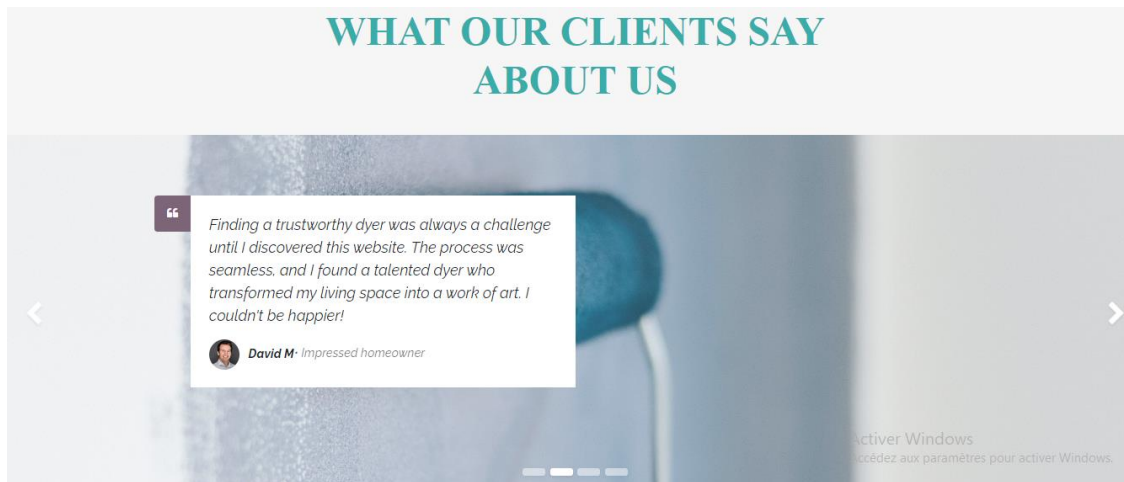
WHAT OUR CLIENTS SAY ABOUT US

Finding a trustworthy dyer was always a challenge until I discovered this website. The process was seamless, and I found a talented dyer who transformed my living space into a work of art. I couldn't be happier!

David M · Impressed homeowner

Activer Windows
Accédez aux paramètres pour activer Windows.